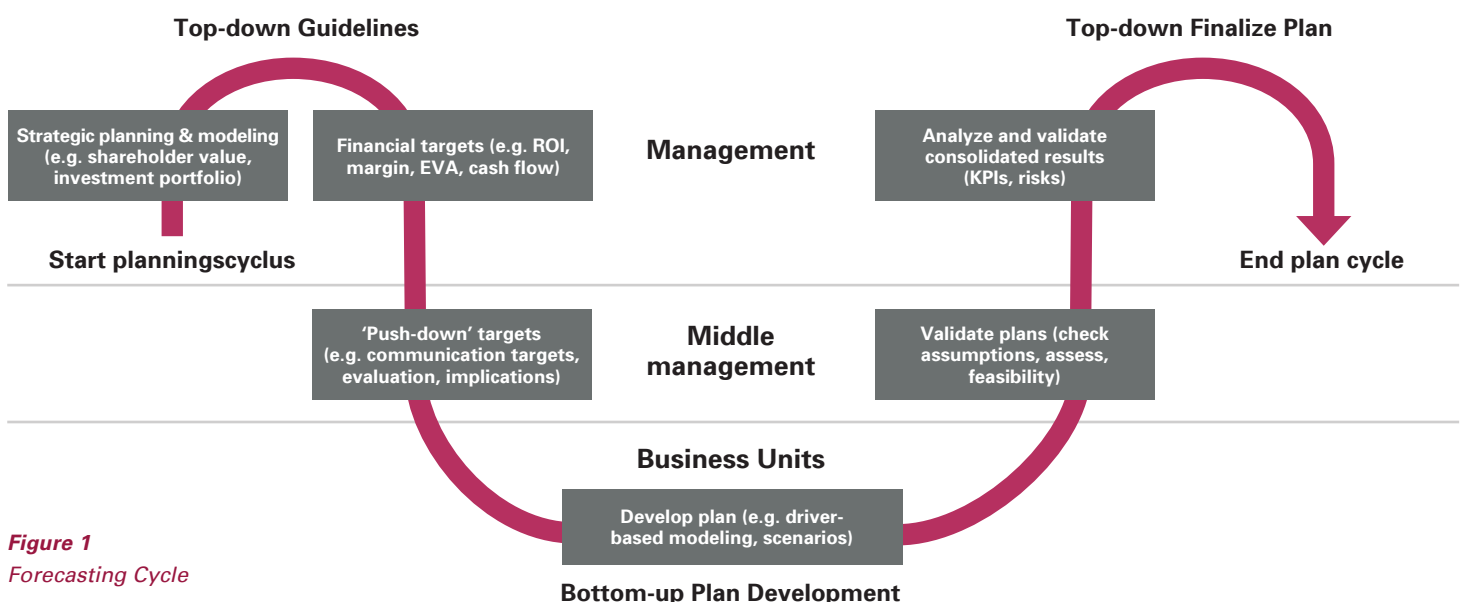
Top-down Guidelines

Top-down Finalize Plan

Strategic planning & modeling (e.g. shareholder value, investment portfolio)

Financial targets (e.g. ROI, margin, EVA, cash flow)

Management

Analyze and validate consolidated results (KPIs, risks)

Start planningscyclus

End plan cycle

'Push-down' targets (e.g. communication targets, evaluation, implications)

Middle management

Validate plans (check assumptions, assess, feasibility)

Business Units

Develop plan (e.g. driver-based modeling, scenarios)

Bottom-up Plan Development

Figure 1
Forecasting Cycle